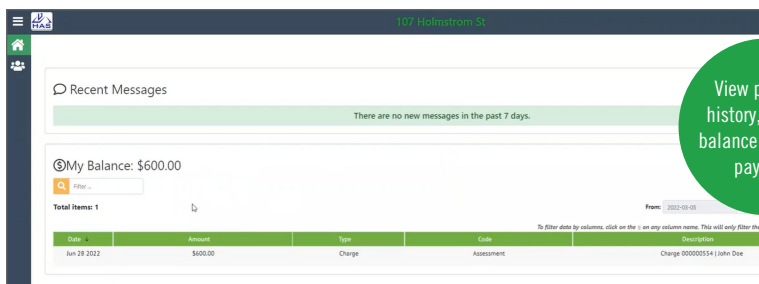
HAS

107 Holmstrom St

Recent Messages

There are no new messages in the past 7 days.

$My Balance: $600.00

Filter ...

Total items: 1

From: 2022-03-05

To filter data by columns, click on the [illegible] on any column name. This will only filter the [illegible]

| Date | Amount | Type | Code | Description |
|---|---|---|---|---|
| Jun 28 2022 | $600.00 | Charge | Assessment | Charge 000000554 \| John Doe |

View p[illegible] history, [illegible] balance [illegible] pay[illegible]